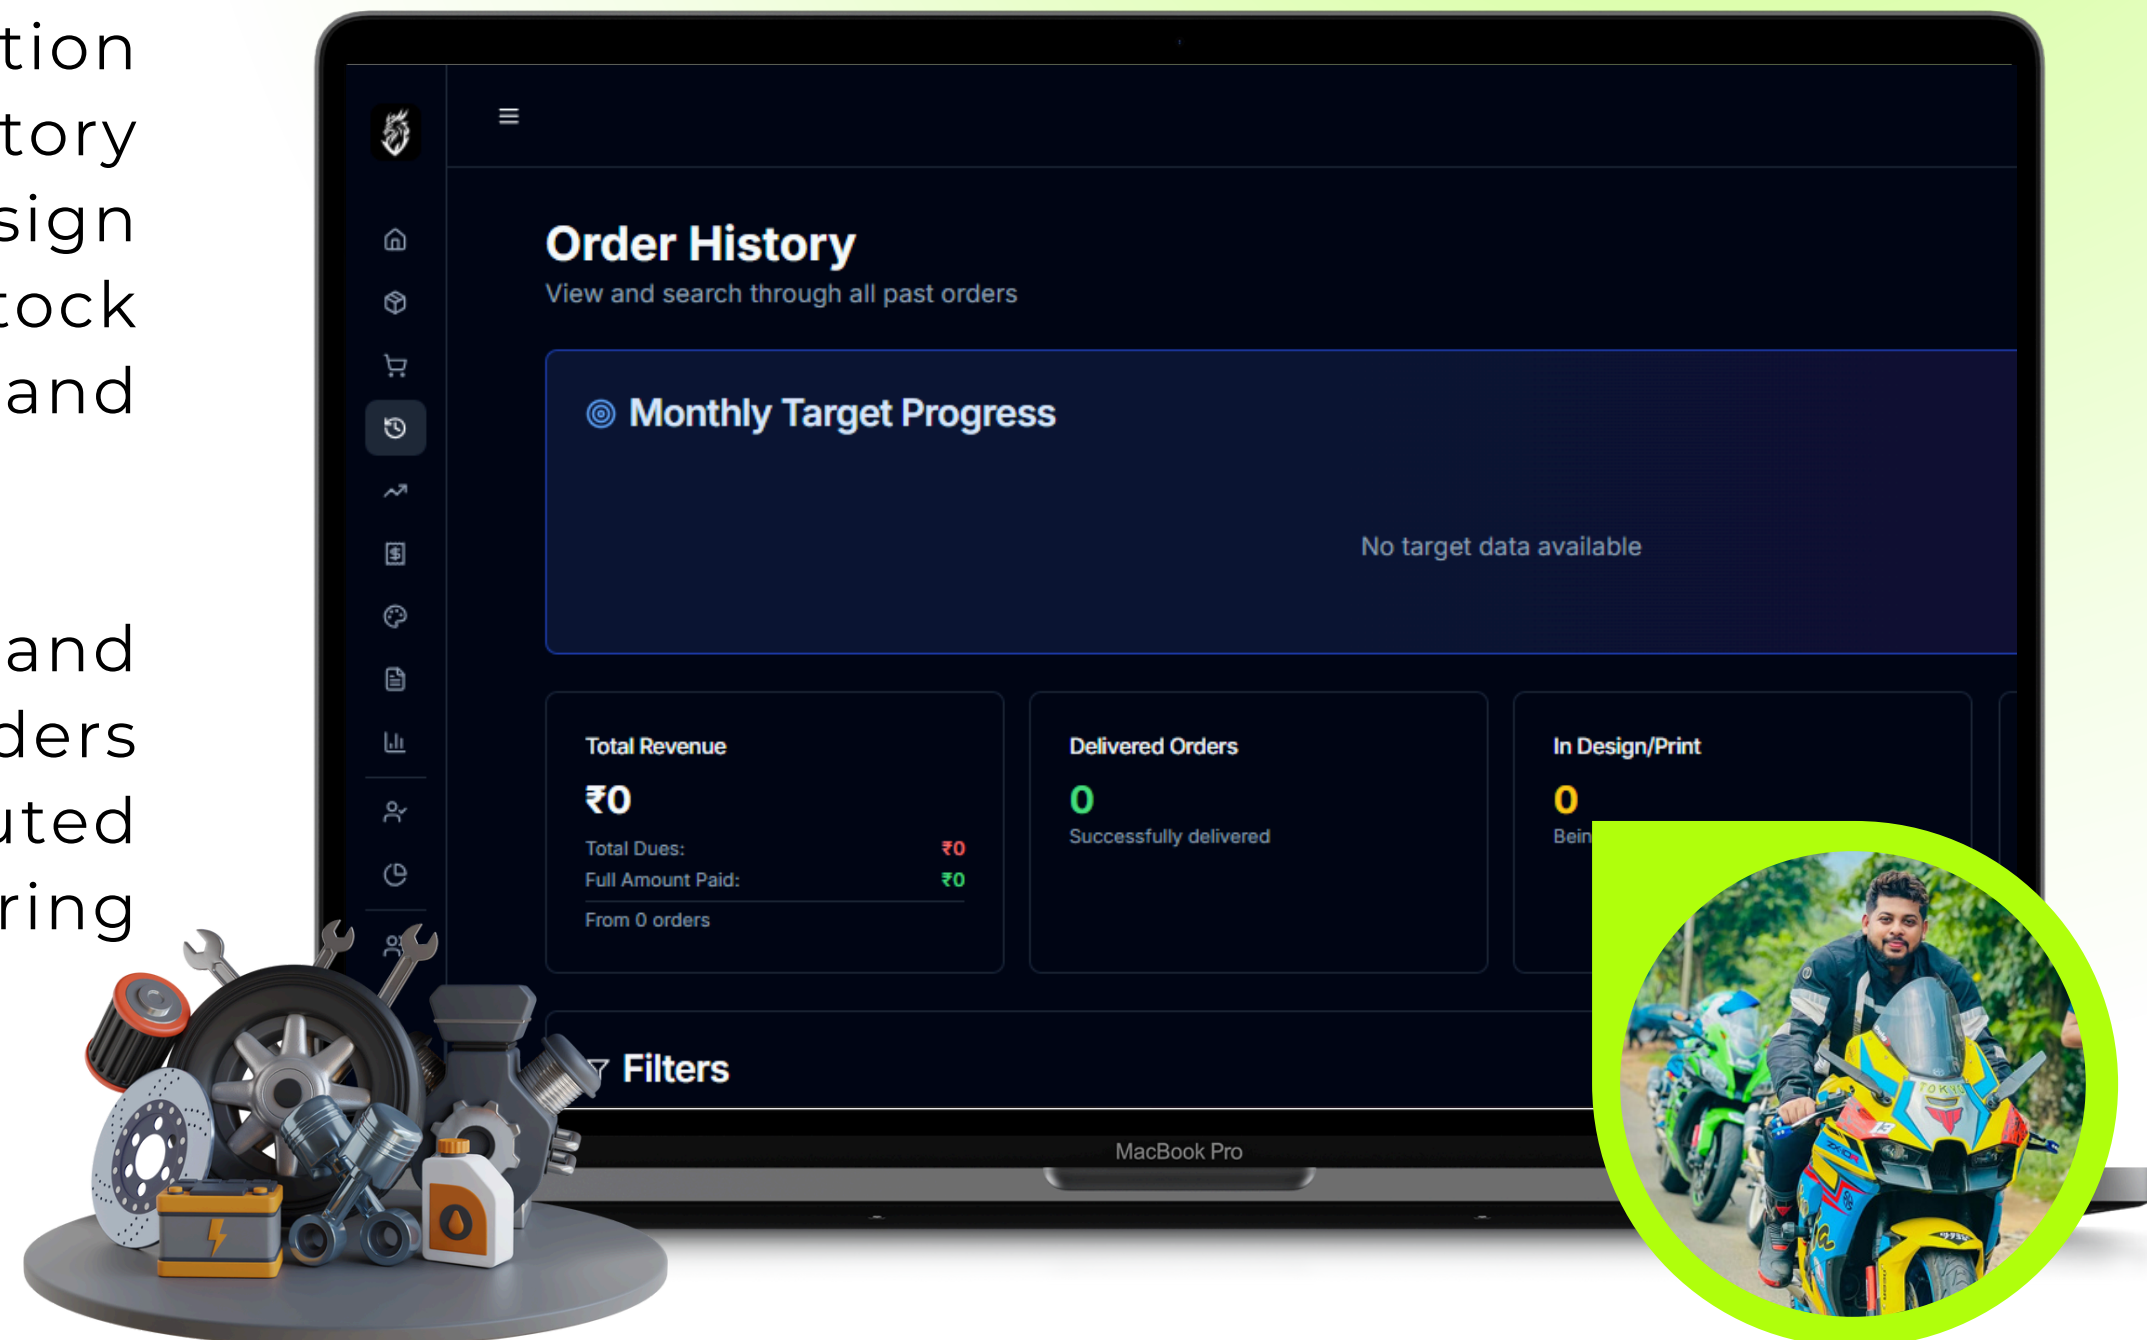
tion
tory
sign
tock
and

and
ders
uted
ring

Order History
View and search through all past orders

Monthly Target Progress

No target data available

Total Revenue
₹0
Total Dues: ₹0
Full Amount Paid: ₹0
From 0 orders

Delivered Orders
0
Successfully delivered

In Design/Print
0
Bein

Filters

MacBook Pro